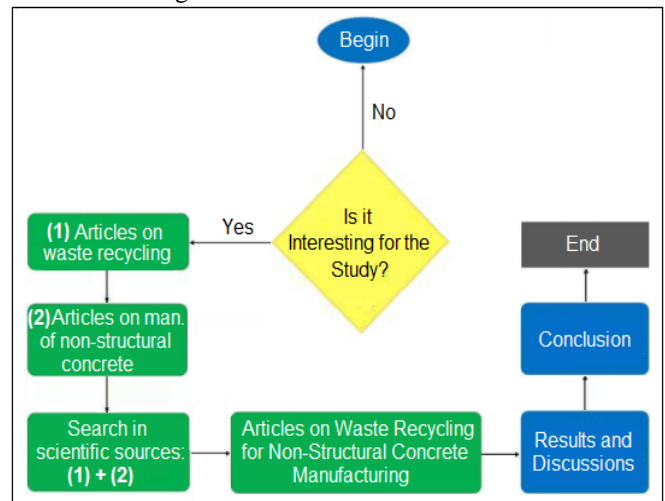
Begin

No

Is it Interesting for the Study?

Yes

(1) Articles on waste recycling

(2)Articles on man. of non-structural concrete

Search in scientific sources: (1) + (2)

Articles on Waste Recycling for Non-Structural Concrete Manufacturing

Results and Discussions

Conclusion

End